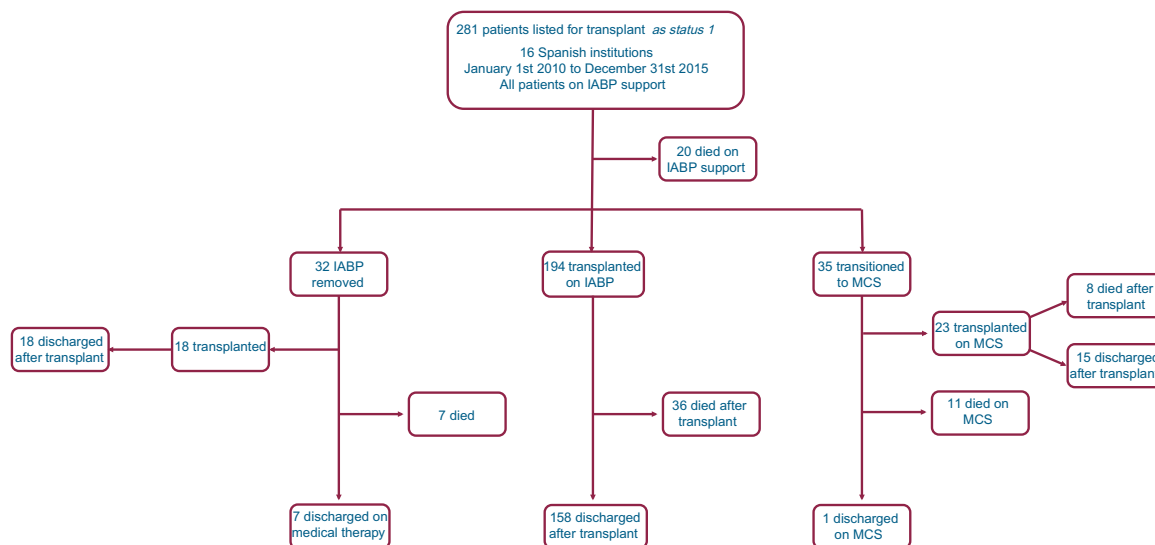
281 patients listed for transplant *as status 1*
16 Spanish institutions
January 1st 2010 to December 31st 2015
All patients on IABP support

20 died on IABP support

32 IABP removed

194 transplanted on IABP

35 transitioned to MCS

18 discharged after transplant

18 transplanted

7 died

7 discharged on medical therapy

36 died after transplant

158 discharged after transplant

23 transplanted on MCS

8 died after transplant

15 discharged after transplan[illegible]

11 died on MCS

1 discharged on MCS